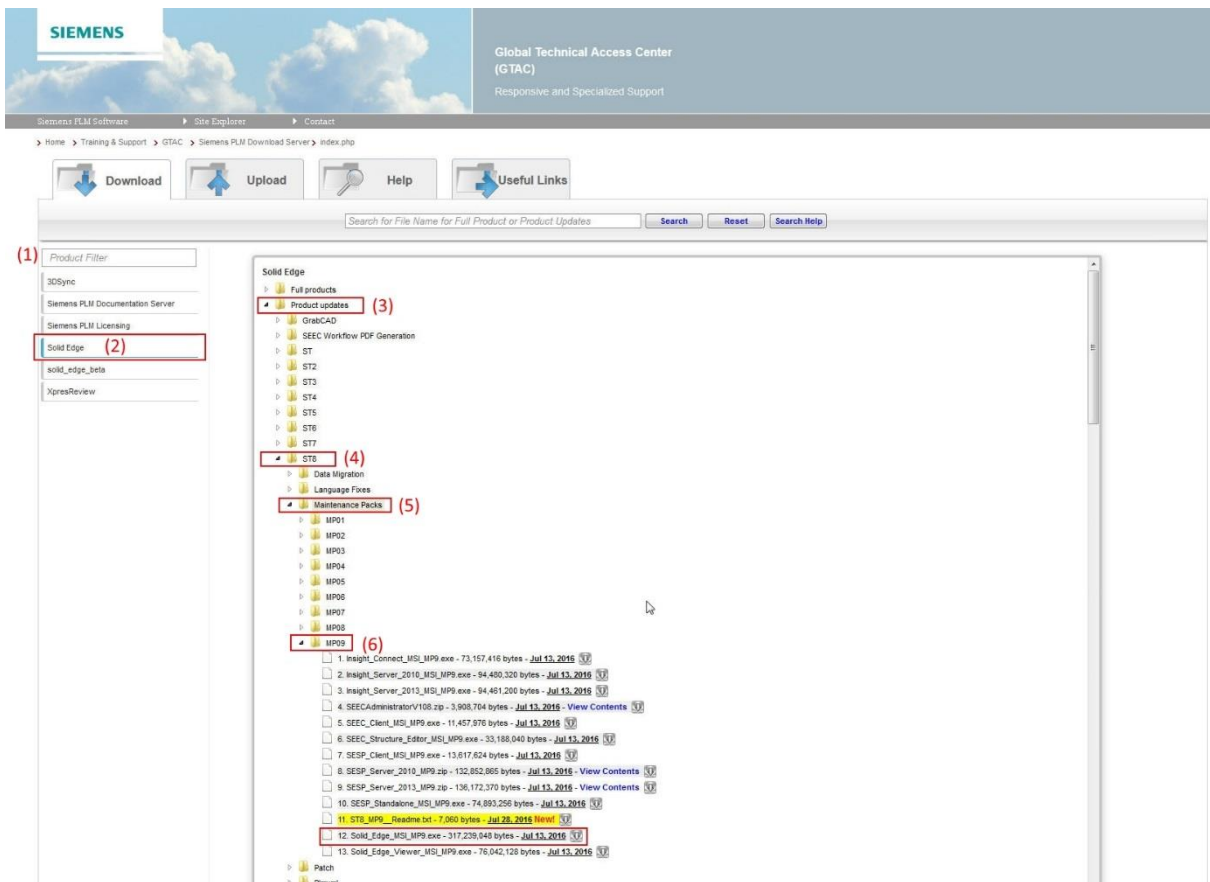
SIEMENS

Global Technical Access Center (GTAC)
Responsive and Specialized Support

Siemens PLM Software   Site Explorer   Contact

Home > Training & Support > GTAC > Siemens PLM Download Server > index.php

Download   Upload   Help   Useful Links

Search for File Name for Full Product or Product Updates   Search   Reset   Search Help

(1) Product Filter
3DSync
Siemens PLM Documentation Server
Siemens PLM Licensing
Solid Edge (2)
solid_edge_beta
XpresReview

Solid Edge
Full products
Product updates (3)
GrabCAD
SEEC Workflow PDF Generation
ST
ST2
ST3
ST4
ST5
ST6
ST7
ST8 (4)
Data Migration
Language Fixes
Maintenance Packs (5)
MP01
MP02
MP03
MP04
MP05
MP06
MP07
MP08
MP09 (6)
1. Insight_Connect_MSI_MP9.exe - 73,157,416 bytes - Jul 13, 2016
2. Insight_Server_2010_MSI_MP9.exe - 94,480,320 bytes - Jul 13, 2016
3. Insight_Server_2013_MSI_MP9.exe - 94,461,200 bytes - Jul 13, 2016
4. SEECAdministratorV108.zip - 3,908,704 bytes - Jul 13, 2016 - View Contents
5. SEEC_Client_MSI_MP9.exe - 11,457,976 bytes - Jul 13, 2016
6. SEEC_Structure_Editor_MSI_MP9.exe - 33,188,040 bytes - Jul 13, 2016
7. SESP_Client_MSI_MP9.exe - 13,617,624 bytes - Jul 13, 2016
8. SESP_Server_2010_MP9.zip - 132,852,865 bytes - Jul 13, 2016 - View Contents
9. SESP_Server_2013_MP9.zip - 136,172,370 bytes - Jul 13, 2016 - View Contents
10. SESP_Standalone_MSI_MP9.exe - 74,893,256 bytes - Jul 13, 2016
11. ST8_MP9__Readme.txt - 7,060 bytes - Jul 28, 2016 New!
12. Solid_Edge_MSI_MP9.exe - 317,239,048 bytes - Jul 13, 2016
13. Solid_Edge_Viewer_MSI_MP9.exe - 76,042,128 bytes - Jul 13, 2016
Patch
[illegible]